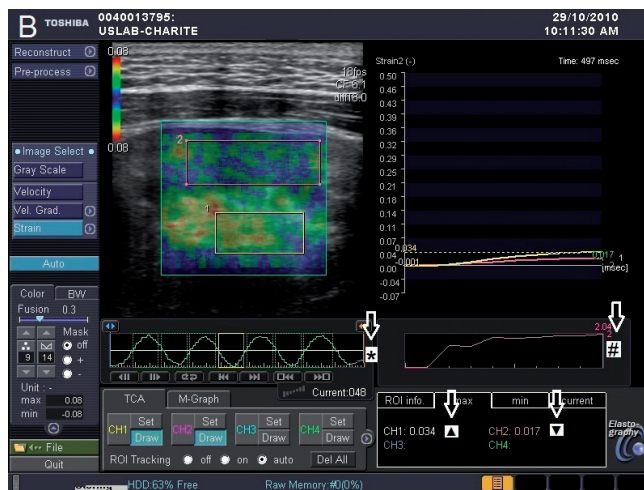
B TOSHIBA 0040013795: USLAB-CHARITE

29/10/2010 10:11:30 AM

Reconstruct
Pre-process

0.08

0.08

12fps
CF 6.1
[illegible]

2

1

Image Select
Gray Scale
Velocity
Vel. Grad.
Strain

Auto

Color BW
Fusion 0.3
Mask
off
+
-
9 14
Unit : -
max 0.08
min -0.08

File
Quit

Strain2 (-)
Time: 497 msec

0.50
0.46
0.43
0.39
0.36
0.32
0.29
0.25
0.22
0.18
0.14
0.11
0.07
0.04
0.00
-0.04
-0.07

0.034
0.017
-0.001
2
1
[msec]

*

2.04

#

Current:048

TCA M-Graph

CH1 Set Draw
CH2 Set Draw
CH3 Set Draw
CH4 Set Draw

ROI Tracking off on auto
Del All

ROI info. max min current

CH1: 0.034
CH2: 0.017
CH3:
CH4:

Elastography

HDD:63% Free
Raw Memory:#0(0%)